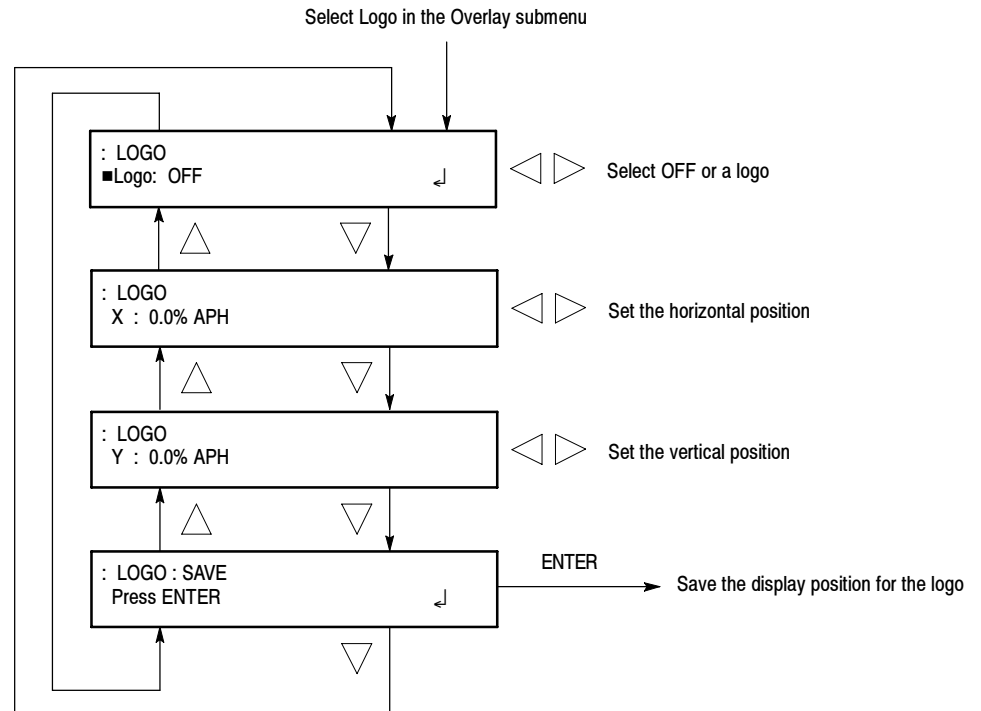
Select Logo in the Overlay submenu

: LOGO
■Logo: OFF ↵

Select OFF or a logo

: LOGO
X : 0.0% APH

Set the horizontal position

: LOGO
Y : 0.0% APH

Set the vertical position

: LOGO : SAVE
Press ENTER ↵

ENTER

Save the display position for the logo